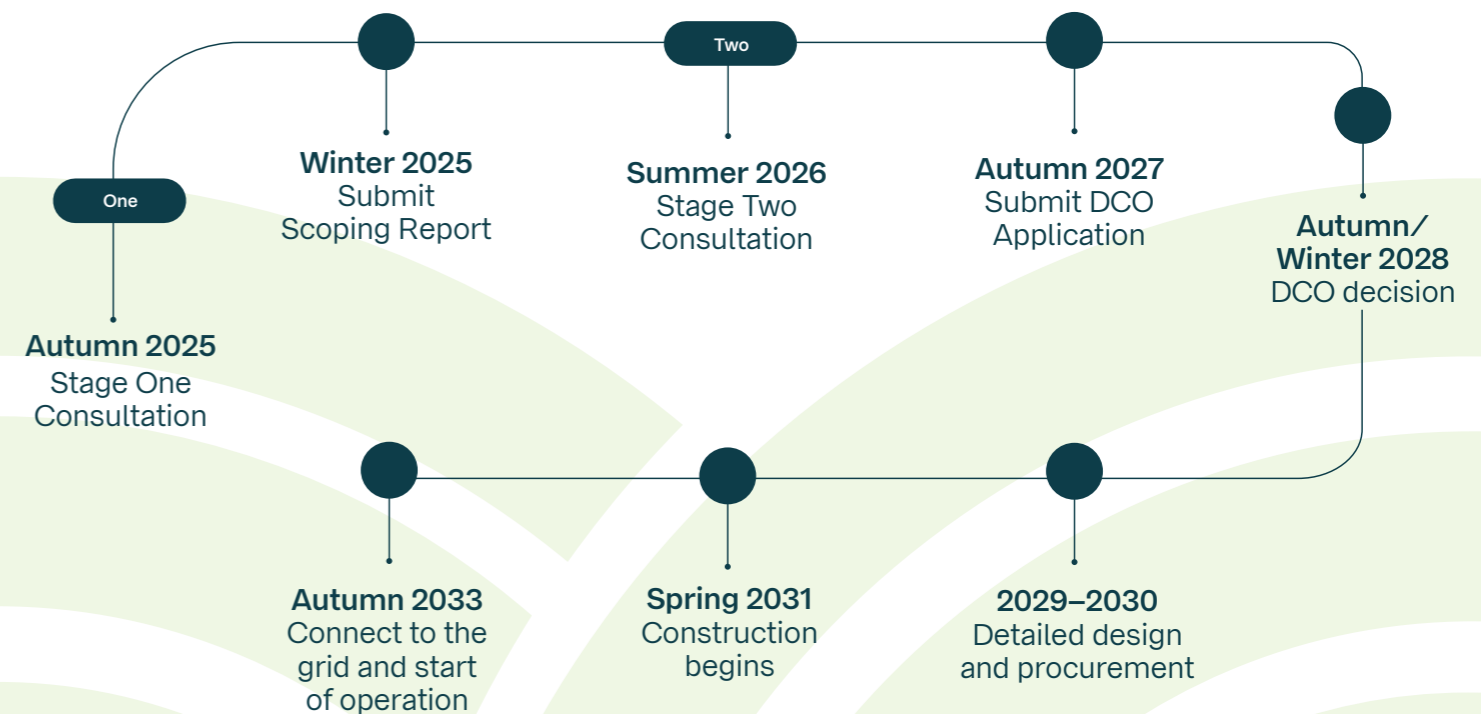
One

Autumn 2025
Stage One Consultation

Winter 2025
Submit Scoping Report

Two

Summer 2026
Stage Two Consultation

Autumn 2027
Submit DCO Application

Autumn/ Winter 2028
DCO decision

2029–2030
Detailed design and procurement

Spring 2031
Construction begins

Autumn 2033
Connect to the grid and start of operation